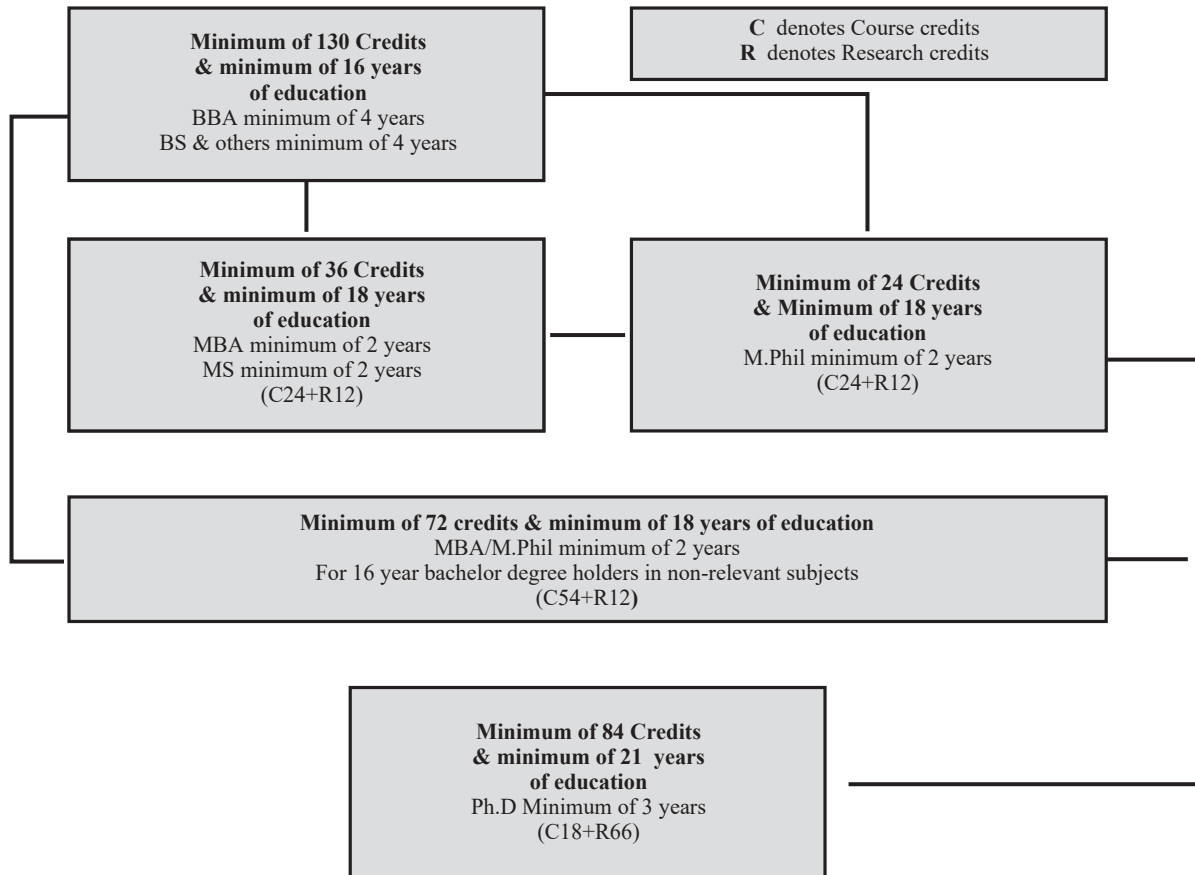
Minimum of 130 Credits & minimum of 16 years of education
BBA minimum of 4 years
BS & others minimum of 4 years

C denotes Course credits
R denotes Research credits

Minimum of 36 Credits & minimum of 18 years of education
MBA minimum of 2 years
MS minimum of 2 years
(C24+R12)

Minimum of 24 Credits & Minimum of 18 years of education
M.Phil minimum of 2 years
(C24+R12)

Minimum of 72 credits & minimum of 18 years of education
MBA/M.Phil minimum of 2 years
For 16 year bachelor degree holders in non-relevant subjects
(C54+R12)

Minimum of 84 Credits & minimum of 21 years of education
Ph.D Minimum of 3 years
(C18+R66)